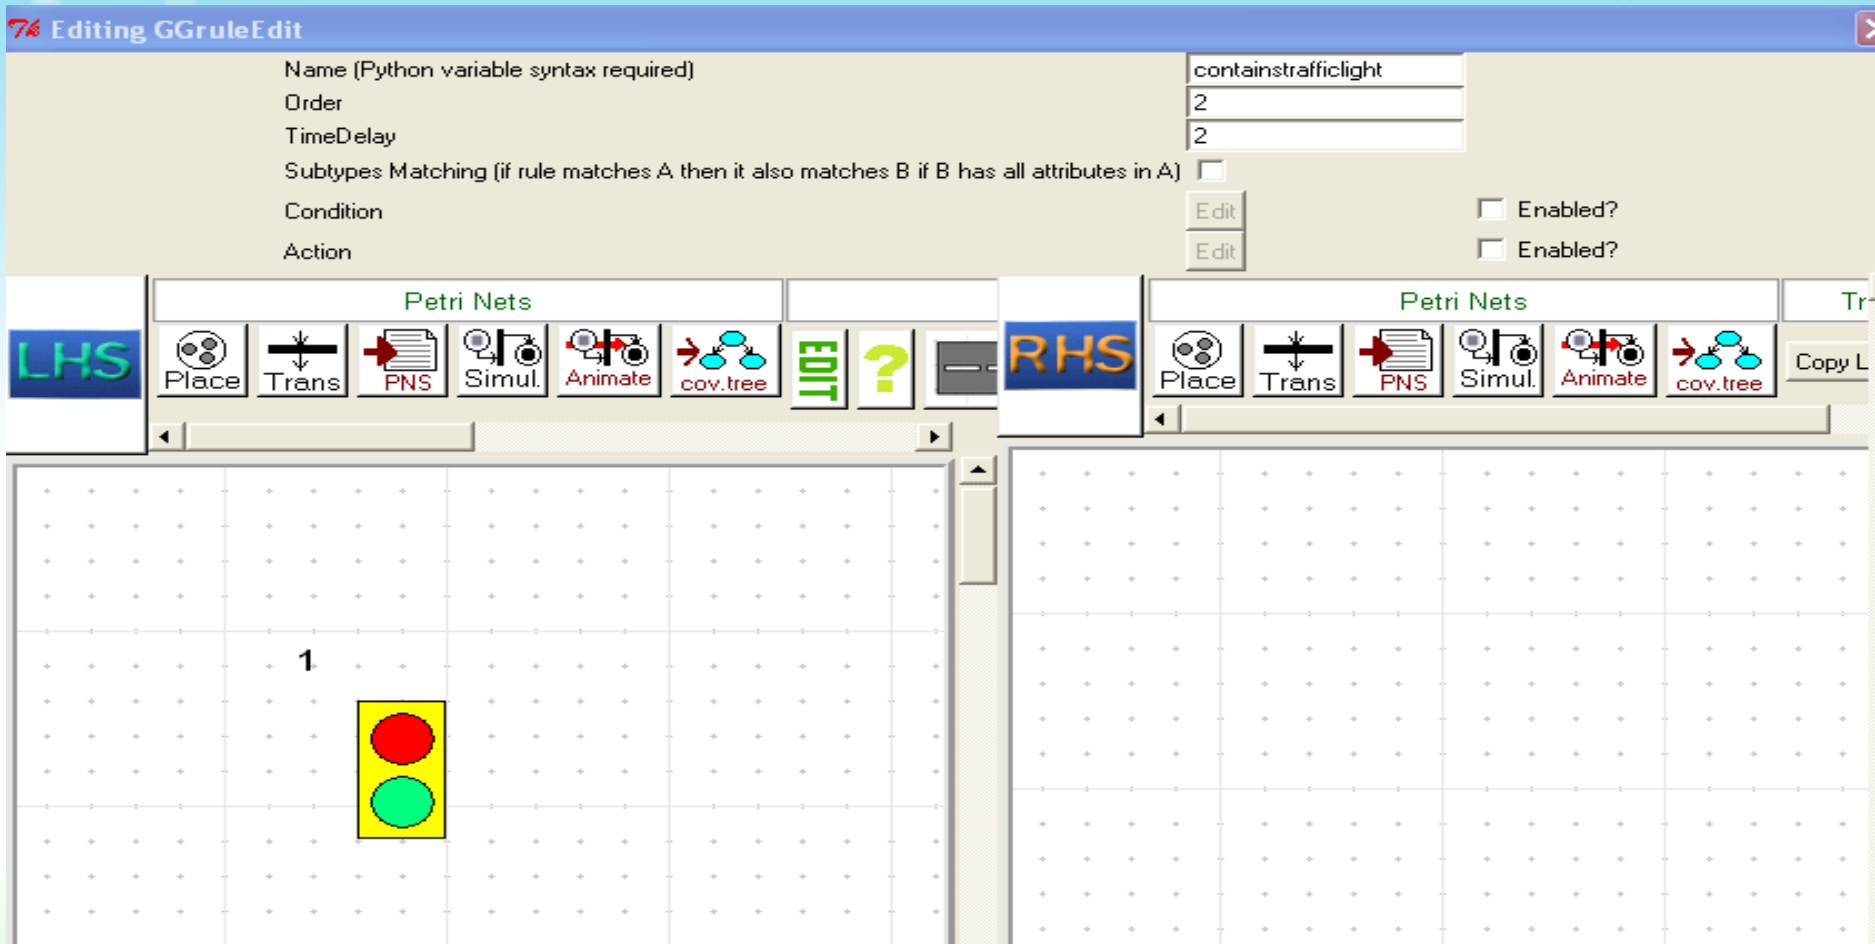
Editing GGruleEdit

Name (Python variable syntax required) containstrafficlight
Order 2
TimeDelay 2
Subtypes Matching (if rule matches A then it also matches B if B has all attributes in A)
Condition Edit Enabled?
Action Edit Enabled?

LHS
Petri Nets
Place Trans PNS Simul. Animate cov.tree EDIT ?

RHS
Petri Nets
Place Trans PNS Simul. Animate cov.tree Copy L
Tr

1